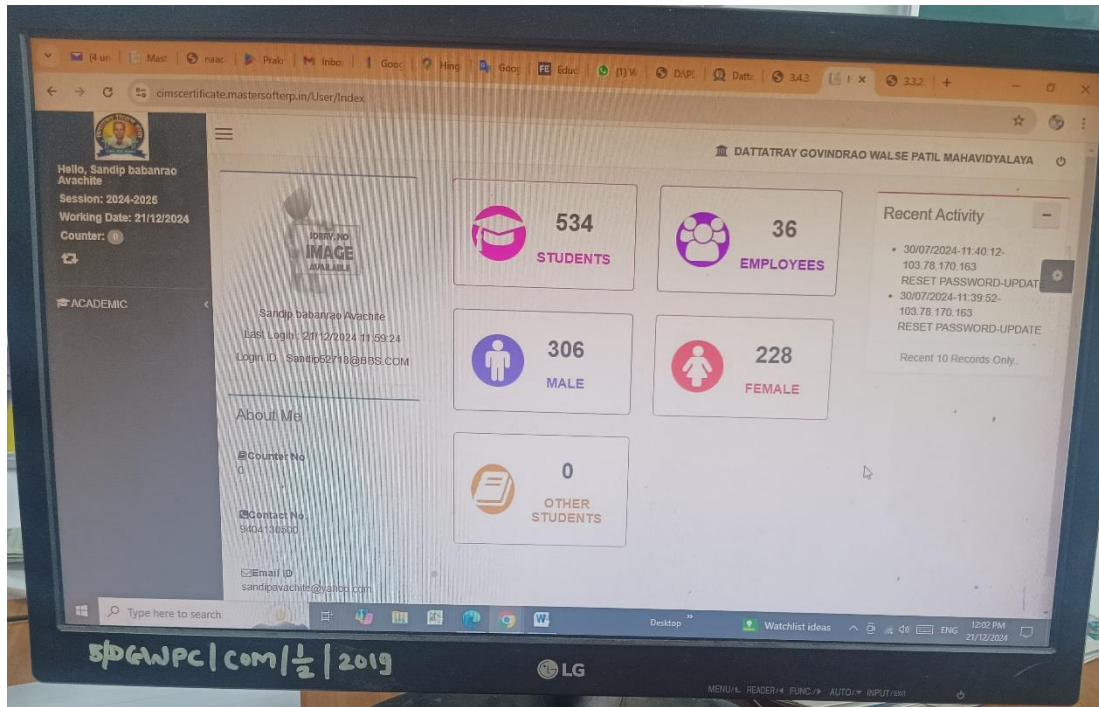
(4 un | Mast | naac | Prak | Inbo | Goo | Hing | Goo | Educ | (1) W | DAPI | Datt | 3.4.3 | I | 3.3.2 | +

cimscertificate.mastersofterp.in/User/Index

Hello, Sandip babanrao Avachite
Session: 2024-2025
Working Date: 21/12/2024
Counter: 0

ACADEMIC

DATTATRAY GOVINDRAO WALSE PATIL MAHAVIDYALAYA

SORRY, NO IMAGE AVAILABLE

Sandip babanrao Avachite
Last Login: 21/12/2024 11:59:24
Login ID: Sandip52718@BBS.COM

About Me

Counter No
0

Contact No.
9404138600

Email ID
sandipavachite@yahoo.com

534
STUDENTS

36
EMPLOYEES

306
MALE

228
FEMALE

0
OTHER STUDENTS

Recent Activity
• 30/07/2024-11:40:12-103.78.170.163
RESET PASSWORD-UPDATE
• 30/07/2024-11:39:52-103.78.170.163
RESET PASSWORD-UPDATE
Recent 10 Records Only..

Type here to search
Desktop
Watchlist ideas
ENG 12:02 PM 21/12/2024

SPDGWPC | COM | $\frac{1}{2}$ | 2019

LG

MENU/OK READER FUNC. AUTO INPUT/EXIT